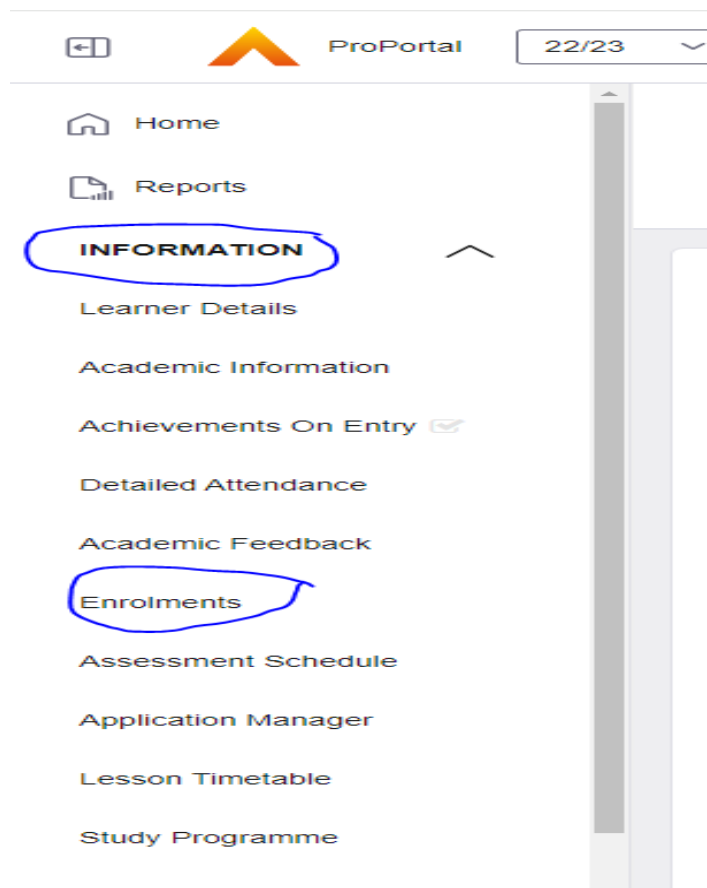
ProPortal

22/23

Home

Reports

INFORMATION

Learner Details

Academic Information

Achievements On Entry

Detailed Attendance

Academic Feedback

Enrolments

Assessment Schedule

Application Manager

Lesson Timetable

Study Programme